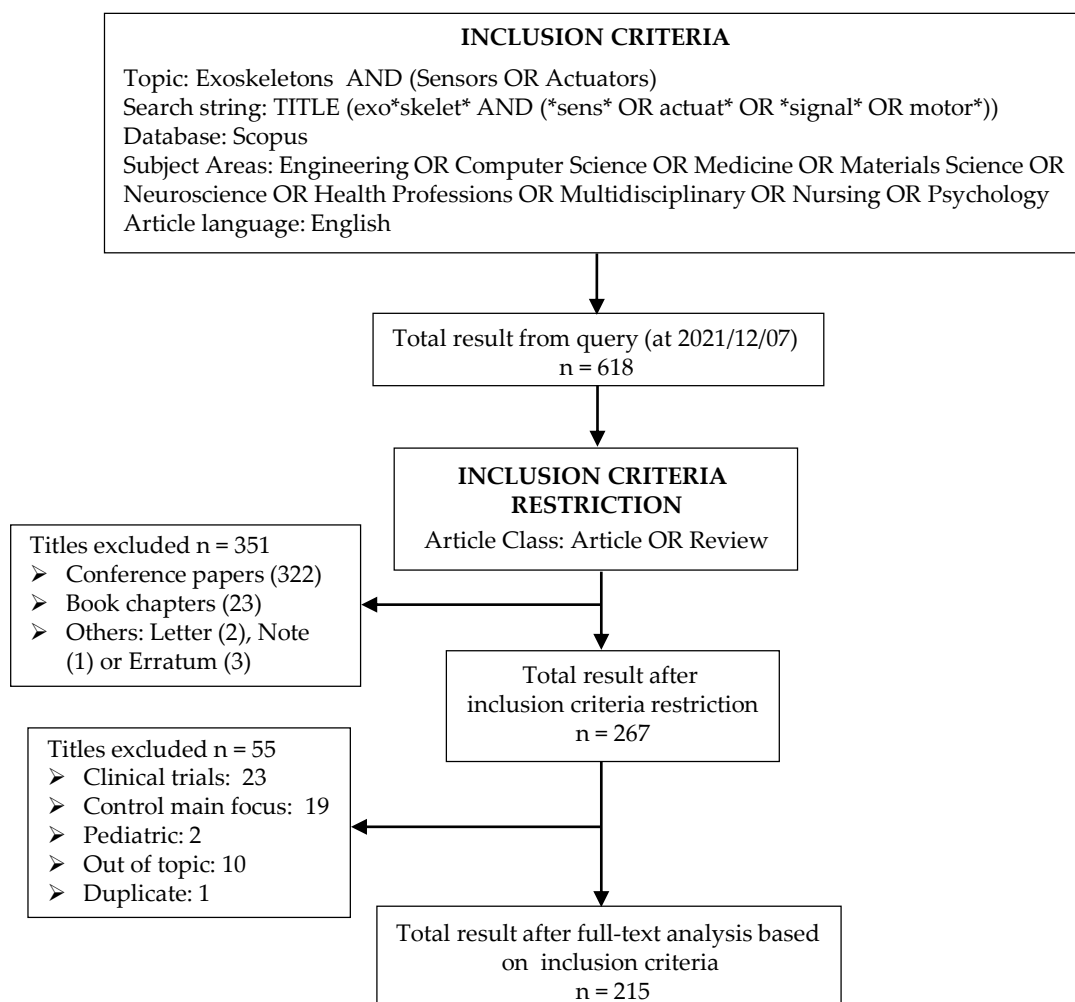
INCLUSION CRITERIA

Topic: Exoskeletons AND (Sensors OR Actuators)
Search string: TITLE (exo*skelet* AND (*sens* OR actuat* OR *signal* OR motor*))
Database: Scopus
Subject Areas: Engineering OR Computer Science OR Medicine OR Materials Science OR Neuroscience OR Health Professions OR Multidisciplinary OR Nursing OR Psychology
Article language: English

Total result from query (at 2021/12/07)
n = 618

INCLUSION CRITERIA RESTRICTION
Article Class: Article OR Review

Titles excluded n = 351
➢ Conference papers (322)
➢ Book chapters (23)
➢ Others: Letter (2), Note (1) or Erratum (3)

Total result after inclusion criteria restriction
n = 267

Titles excluded n = 55
➢ Clinical trials: 23
➢ Control main focus: 19
➢ Pediatric: 2
➢ Out of topic: 10
➢ Duplicate: 1

Total result after full-text analysis based on inclusion criteria
n = 215